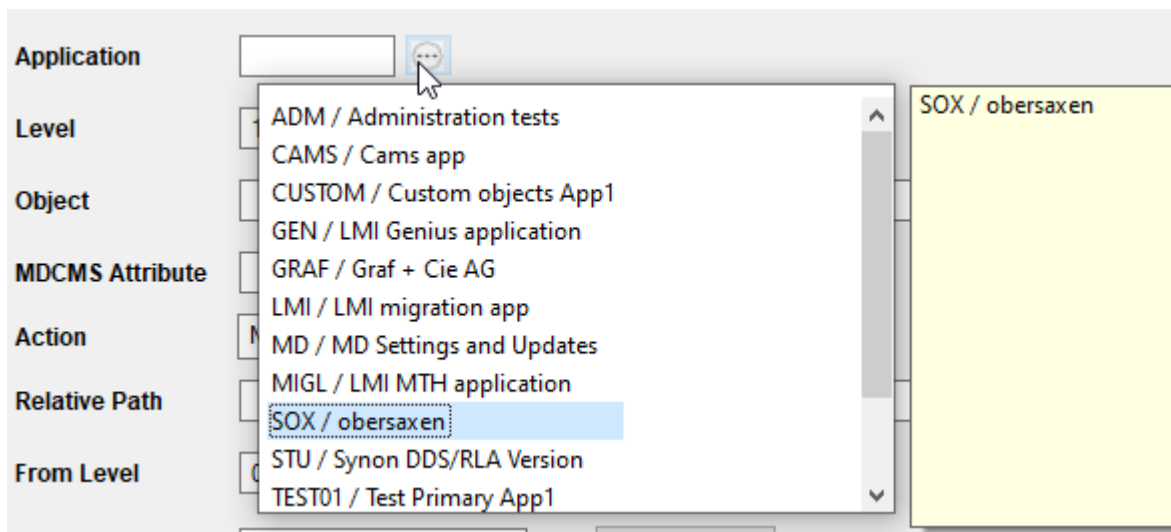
Application

Level

Object

MDCMS Attribute

Action

Relative Path

From Level

ADM / Administration tests
CAMS / Cams app
CUSTOM / Custom objects App1
GEN / LMI Genius application
GRAF / Graf + Cie AG
LMI / LMI migration app
MD / MD Settings and Updates
MIGL / LMI MTH application
SOX / obersaxen
STU / Synon DDS/RLA Version
TEST01 / Test Primary App1

SOX / obersaxen